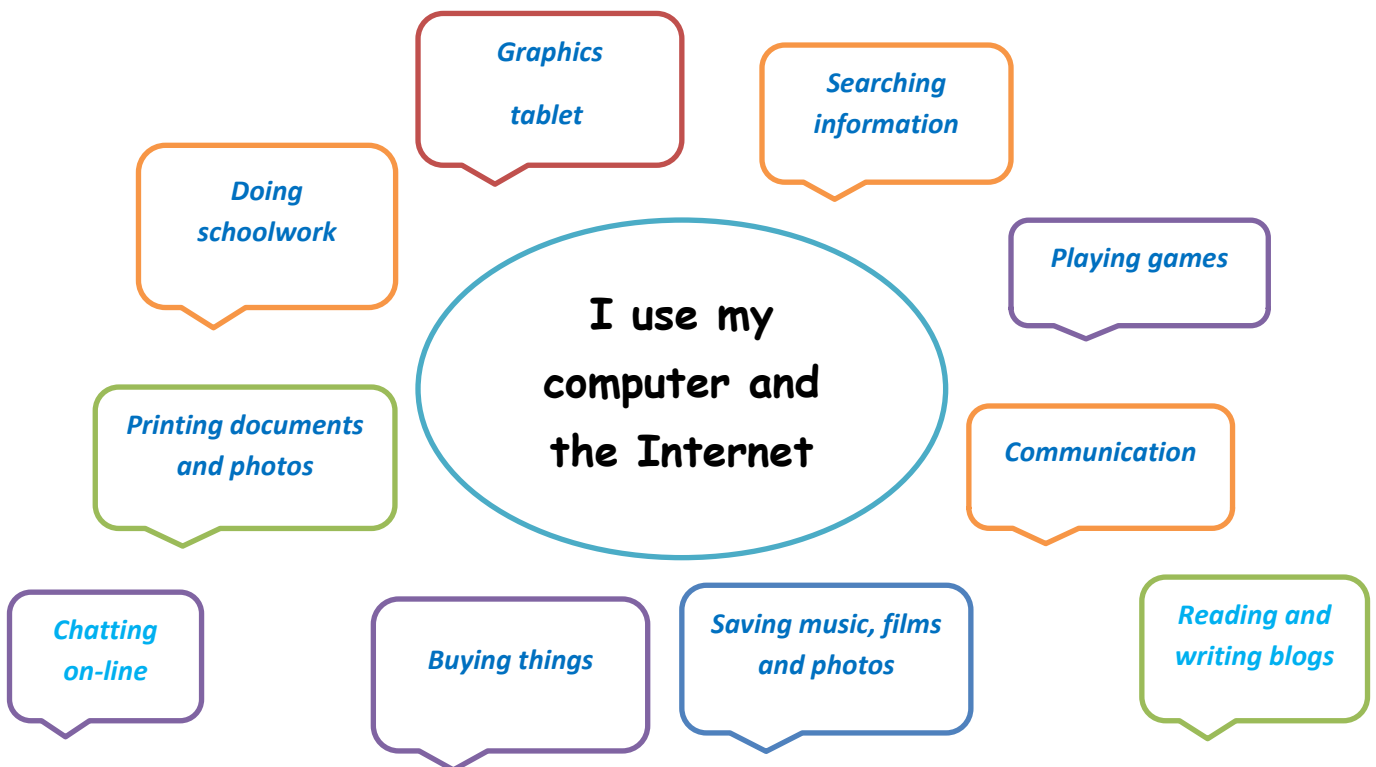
Graphics

tablet

Searching information

Doing schoolwork

Playing games

I use my computer and the Internet

Printing documents and photos

Communication

Chatting on-line

Buying things

Saving music, films and photos

Reading and writing blogs